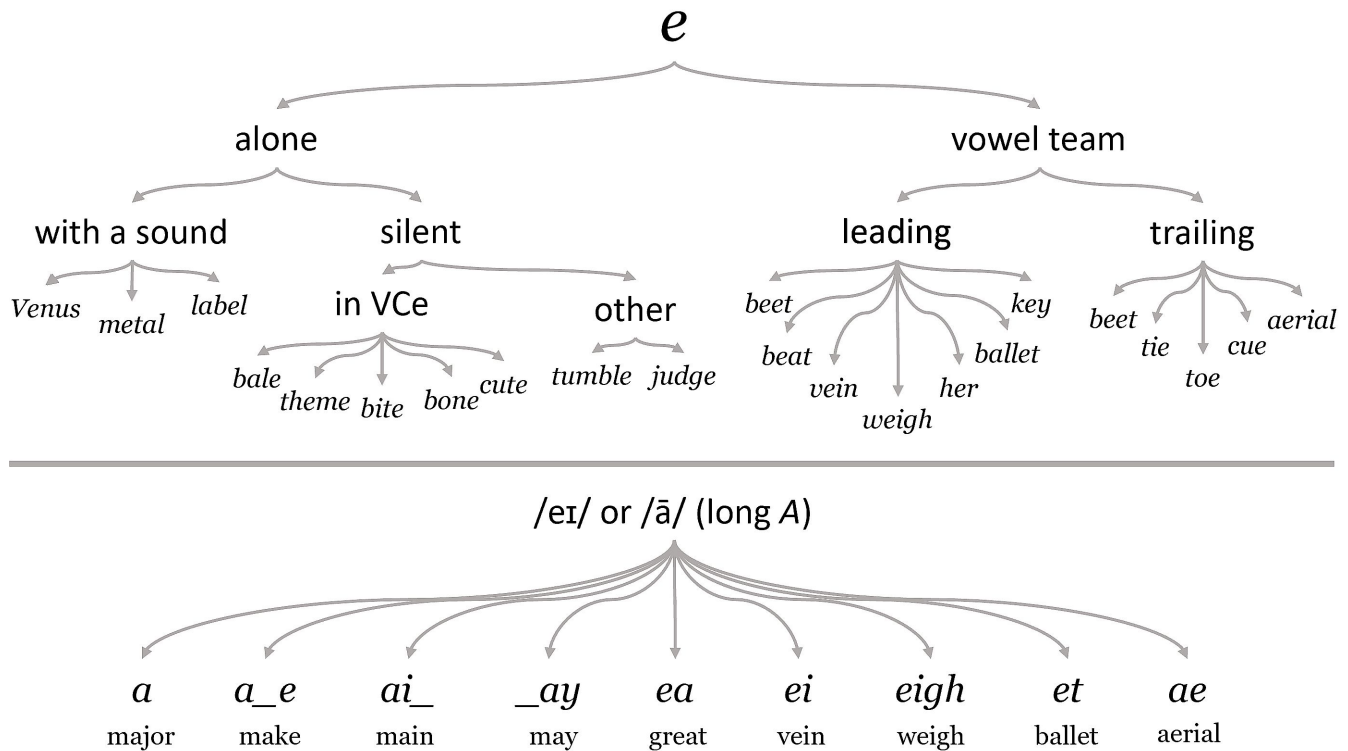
*e*

alone

vowel team

with a sound

silent

leading

trailing

*Venus* *metal* *label*

in VCe

other

*bale* *theme* *bite* *bone* *cute*

*tumble* *judge*

*beet* *beat* *vein* *weigh* *her* *ballet* *key*

*beet* *tie* *toe* *cue* *aerial*

/eɪ/ or /ā/ (long *A*)

| *a* | *a_e* | *ai_* | *_ay* | *ea* | *ei* | *eigh* | *et* | *ae* |
|---|---|---|---|---|---|---|---|---|
| major | make | main | may | great | vein | weigh | ballet | aerial |